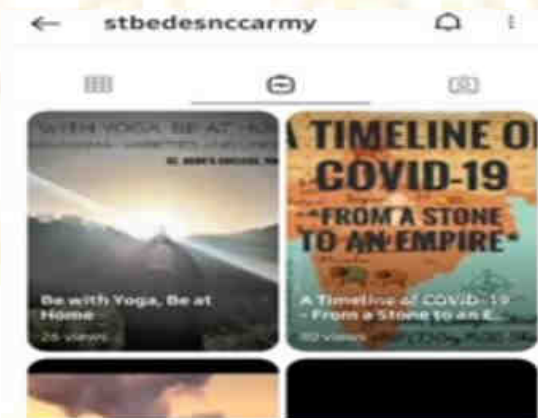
stbedesnccarmy

WITH YOGA, BE AT HO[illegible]

ST. BEDE'S COLLEGE, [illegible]

Be with Yoga, Be at Home

26 views

A TIMELINE O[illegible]
COVID-19
"FROM A STONE TO AN EMPIRE"

A Timeline of COVID-19 - From a Stone to an E...

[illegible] views